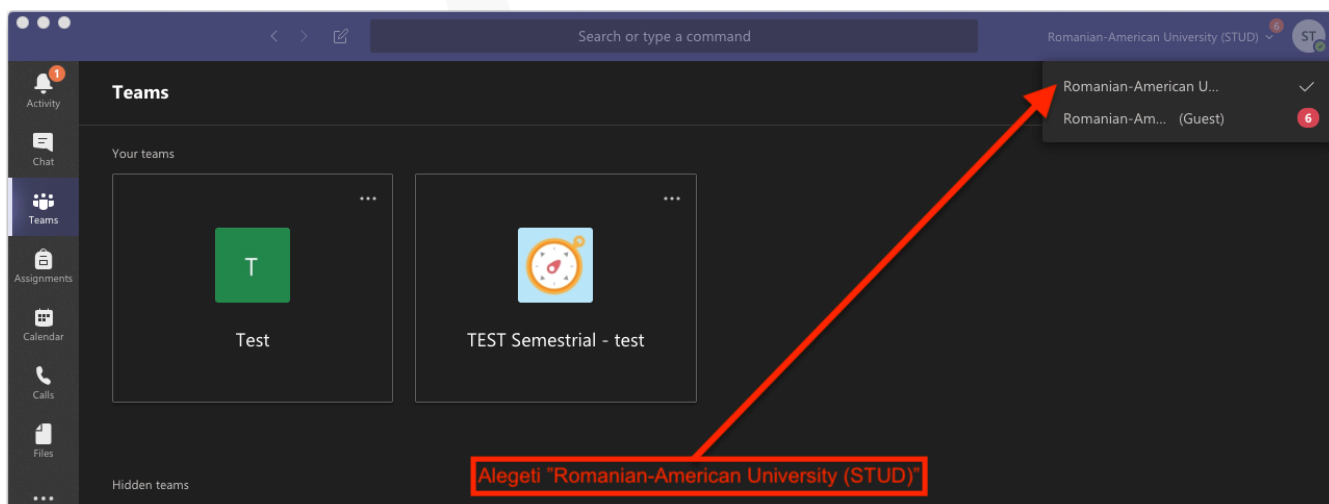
Search or type a command

Romanian-American University (STUD) 6 ST

1 Activity

Chat

Teams

Assignments

Calendar

Calls

Files

...

Teams

Romanian-American U...

Romanian-Am... (Guest) 6

Your teams

...

T

Test

...

TEST Semestrial - test

Hidden teams

Alegeti "Romanian-American University (STUD)"